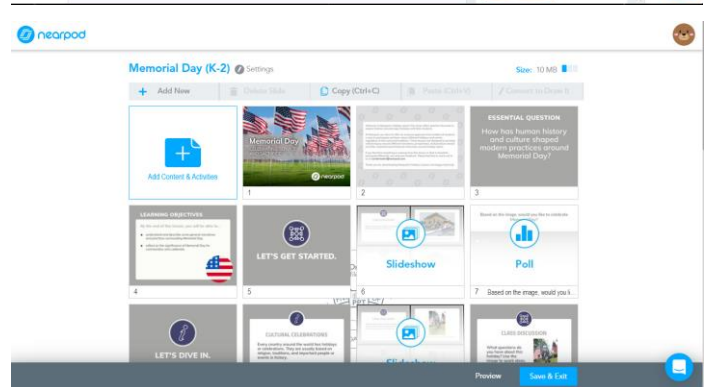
nearpod

Memorial Day (K-2) Settings

Size: 10 MB

+ Add New

Delete Slide

Copy (Ctrl+C)

Paste (Ctrl+V)

Convert to Draw It

Add Content & Activities

Memorial Day

nearpod

1

2

ESSENTIAL QUESTION

How has human history and culture shaped modern practices around Memorial Day?

3

LEARNING OBJECTIVES

4

LET'S GET STARTED.

5

Slideshow

6

Poll

7 Based on the image, would you l...

LET'S DIVE IN.

CULTURAL CELEBRATIONS

Slideshow

CLASS DISCUSSION

Preview

Save & Exit